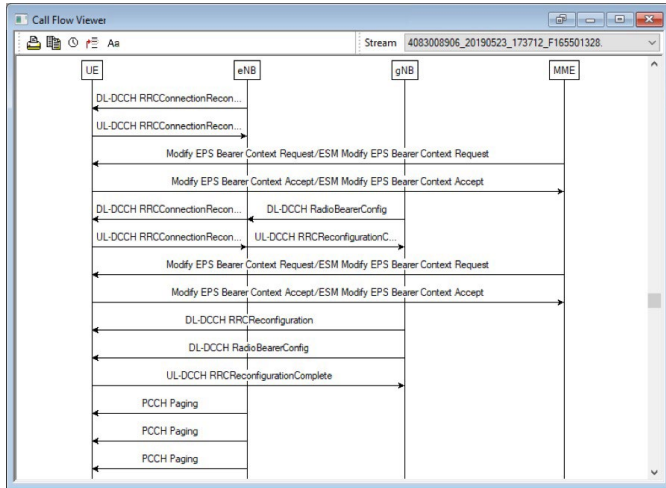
Call Flow Viewer

Aa

Stream 4083008906_20190523_173712_F165501328.

UE
eNB
gNB
MME

DL-DCCH RRCConnectionRecon...

UL-DCCH RRCConnectionRecon...

Modify EPS Bearer Context Request/ESM Modify EPS Bearer Context Request

Modify EPS Bearer Context Accept/ESM Modify EPS Bearer Context Accept

DL-DCCH RRCConnectionRecon...
DL-DCCH RadioBearerConfig

UL-DCCH RRCConnectionRecon...
UL-DCCH RRCReconfigurationC...

Modify EPS Bearer Context Request/ESM Modify EPS Bearer Context Request

Modify EPS Bearer Context Accept/ESM Modify EPS Bearer Context Accept

DL-DCCH RRCReconfiguration

DL-DCCH RadioBearerConfig

UL-DCCH RRCReconfigurationComplete

PCCH Paging

PCCH Paging

PCCH Paging